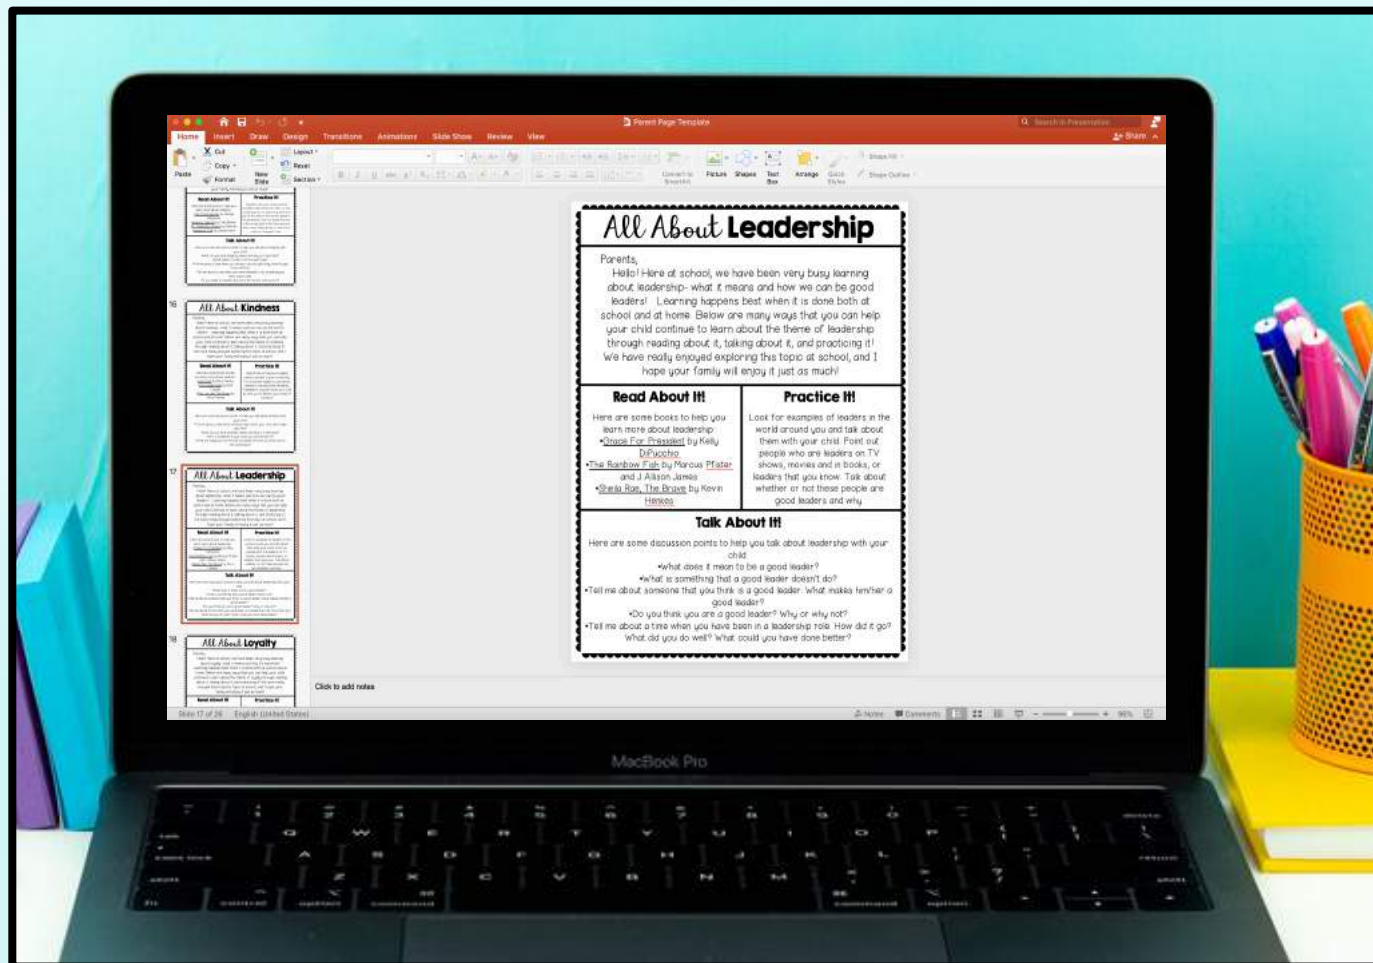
Parent Page Template

Home Insert Draw Design Transitions Animations Slide Show Review View

Share

Paste Cut Copy Format New Slide Layout Reset Section

Convert to SmartArt Picture Shapes Text Box Arrange Quick Styles Shape Fill Shape Outline

16

All About Kindness

17

All About Leadership

18

All About Loyalty

All About Leadership

Parents,

Hello! Here at school, we have been very busy learning about leadership- what it means and how we can be good leaders! Learning happens best when it is done both at school and at home. Below are many ways that you can help your child continue to learn about the theme of leadership through reading about it, talking about it, and practicing it! We have really enjoyed exploring this topic at school, and I hope your family will enjoy it just as much!

| Read About It! | Practice It! |
|---|---|
| Here are some books to help you learn more about leadership •Grace For President by Kelly DiPucchio •The Rainbow Fish by Marcus Pfister and J Alison James •Sheila Rae, The Brave by Kevin Henkes | Look for examples of leaders in the world around you and talk about them with your child. Point out people who are leaders on TV shows, movies and in books, or leaders that you know. Talk about whether or not these people are good leaders and why |

Talk About It!

Here are some discussion points to help you talk about leadership with your child
•What does it mean to be a good leader?
•What is something that a good leader doesn't do?
•Tell me about someone that you think is a good leader. What makes him/her a good leader?
•Do you think you are a good leader? Why or why not?
•Tell me about a time when you have been in a leadership role. How did it go? What did you do well? What could you have done better?

Click to add notes

Slide 17 of 28 English (United States)

Notes Comments

MacBook Pro